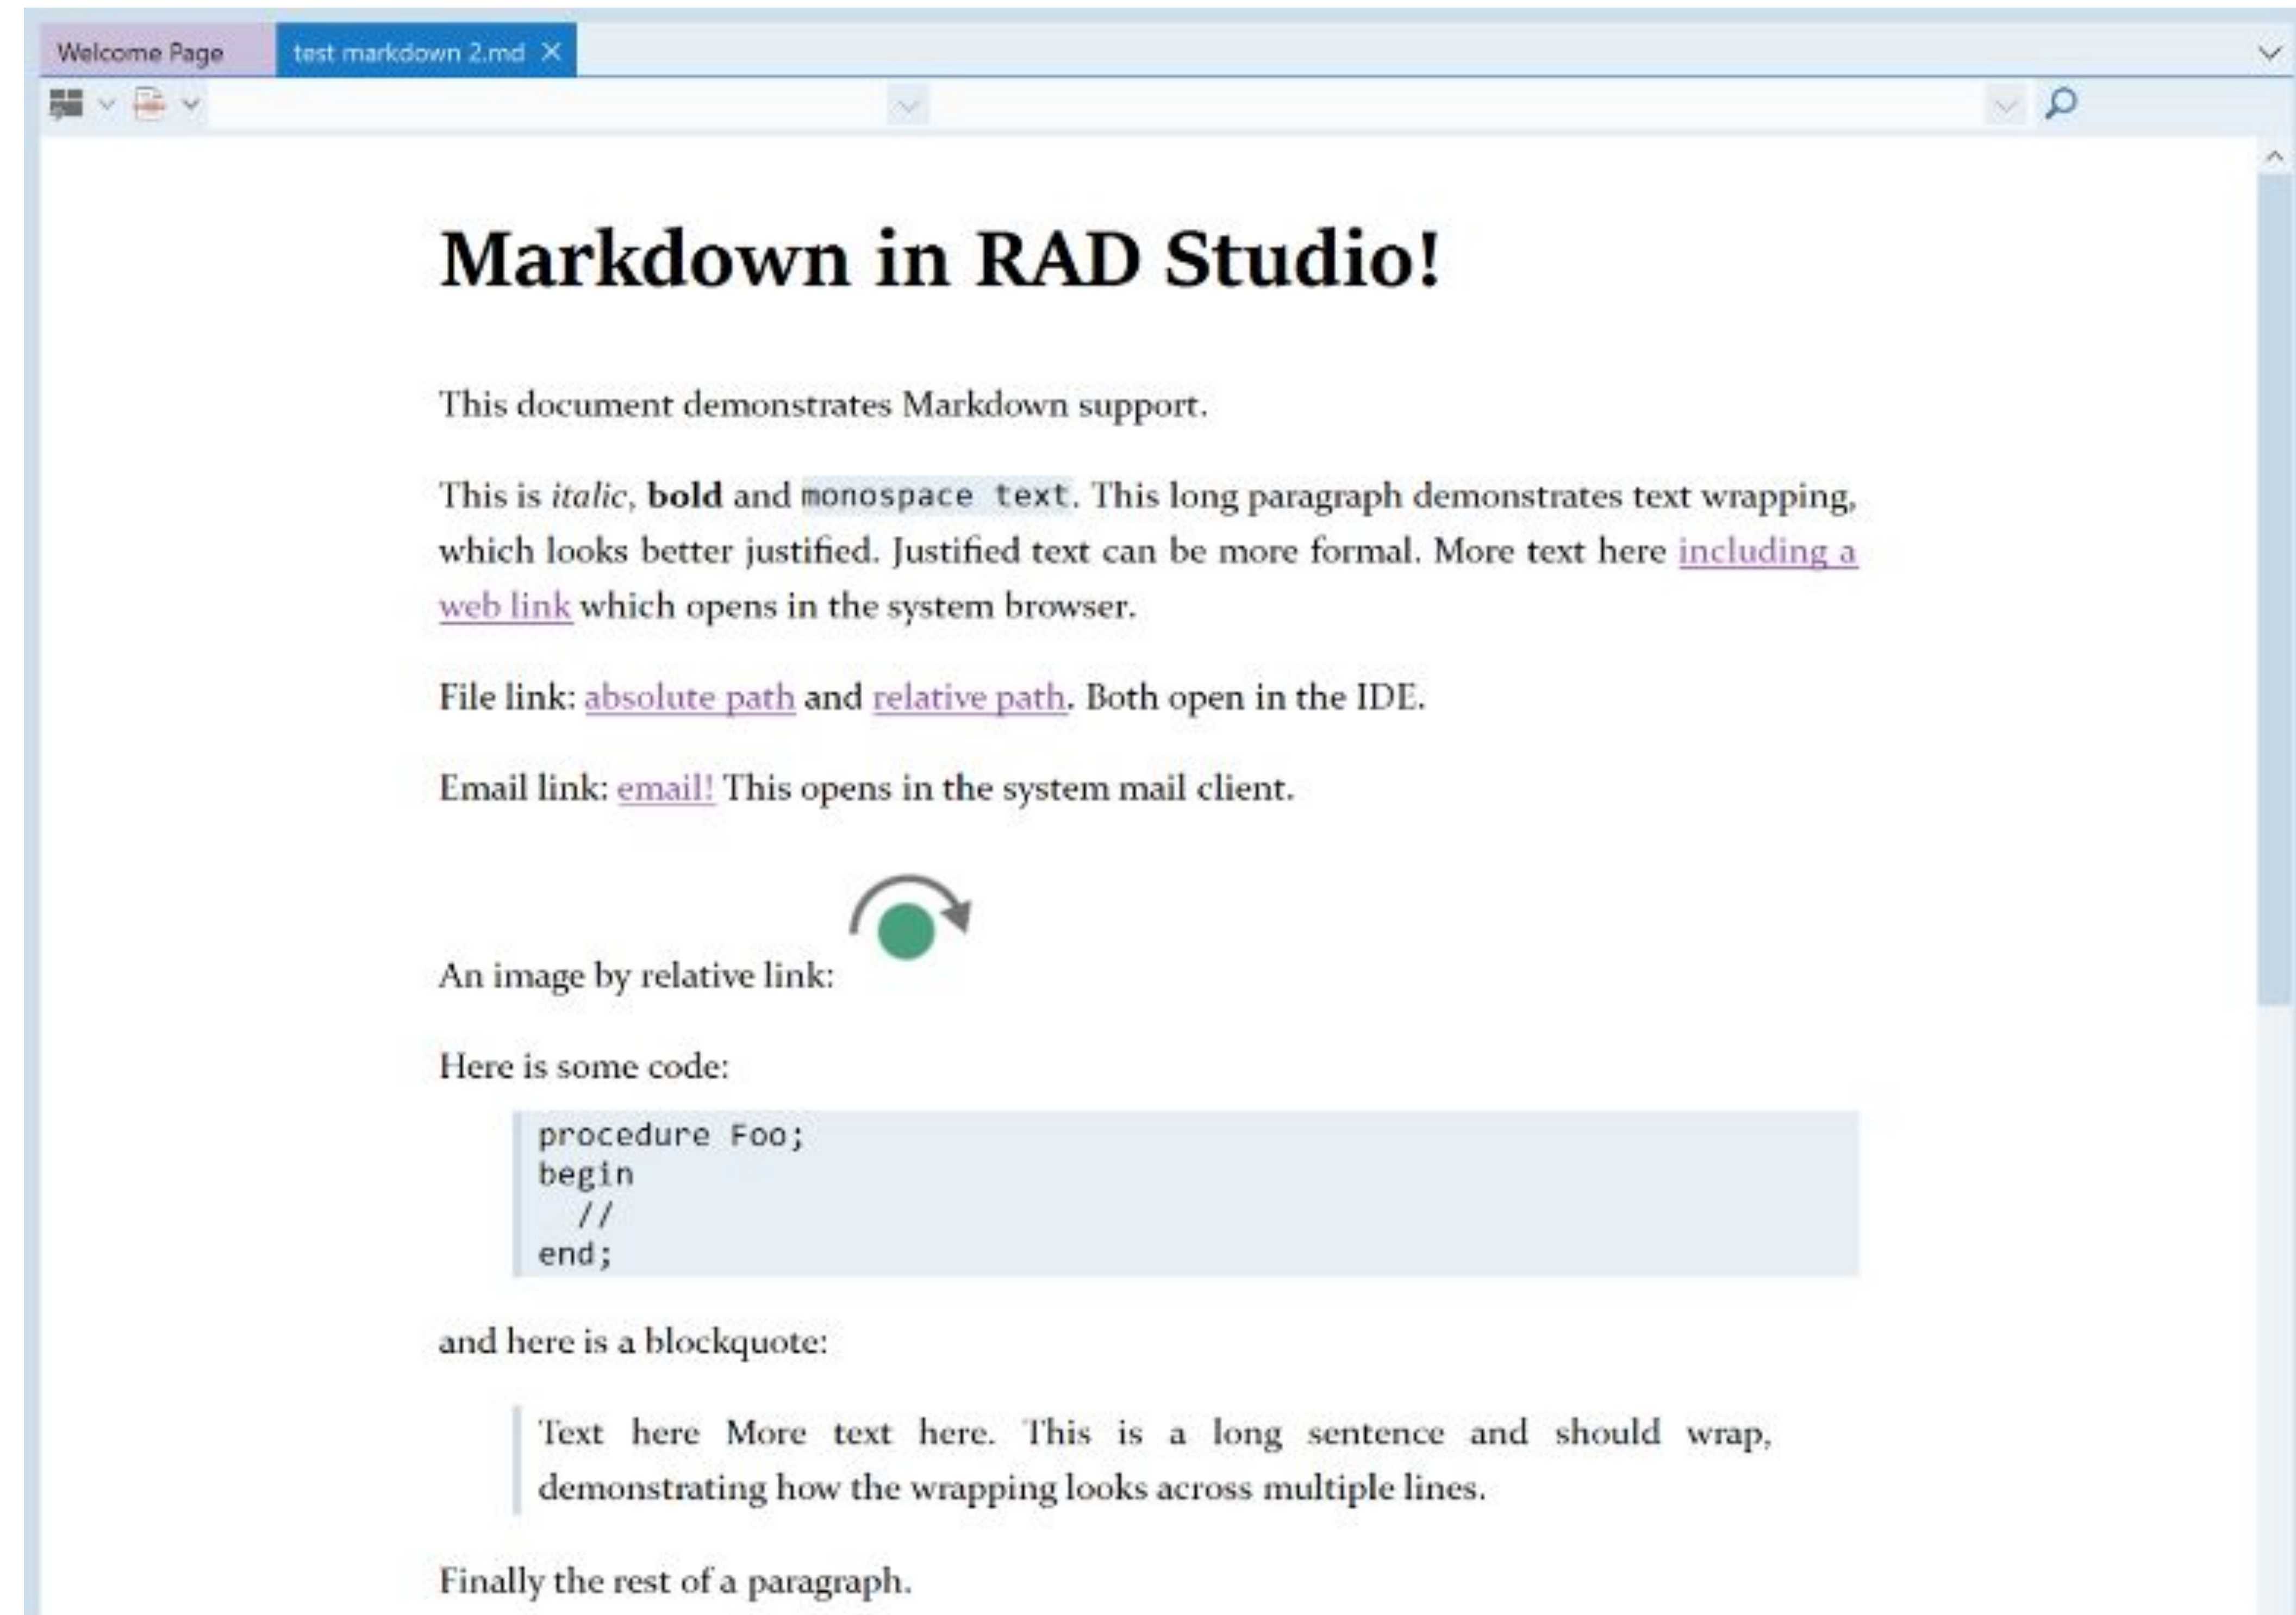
Welcome Page | test markdown 2.md ✕

# Markdown in RAD Studio!

This document demonstrates Markdown support.

This is *italic*, **bold** and `monospace text`. This long paragraph demonstrates text wrapping, which looks better justified. Justified text can be more formal. More text here including a web link which opens in the system browser.

File link: absolute path and relative path. Both open in the IDE.

Email link: email! This opens in the system mail client.

An image by relative link:

Here is some code:

```
procedure Foo;
begin
  //
end;
```

and here is a blockquote:

> Text here More text here. This is a long sentence and should wrap, demonstrating how the wrapping looks across multiple lines.

Finally the rest of a paragraph.